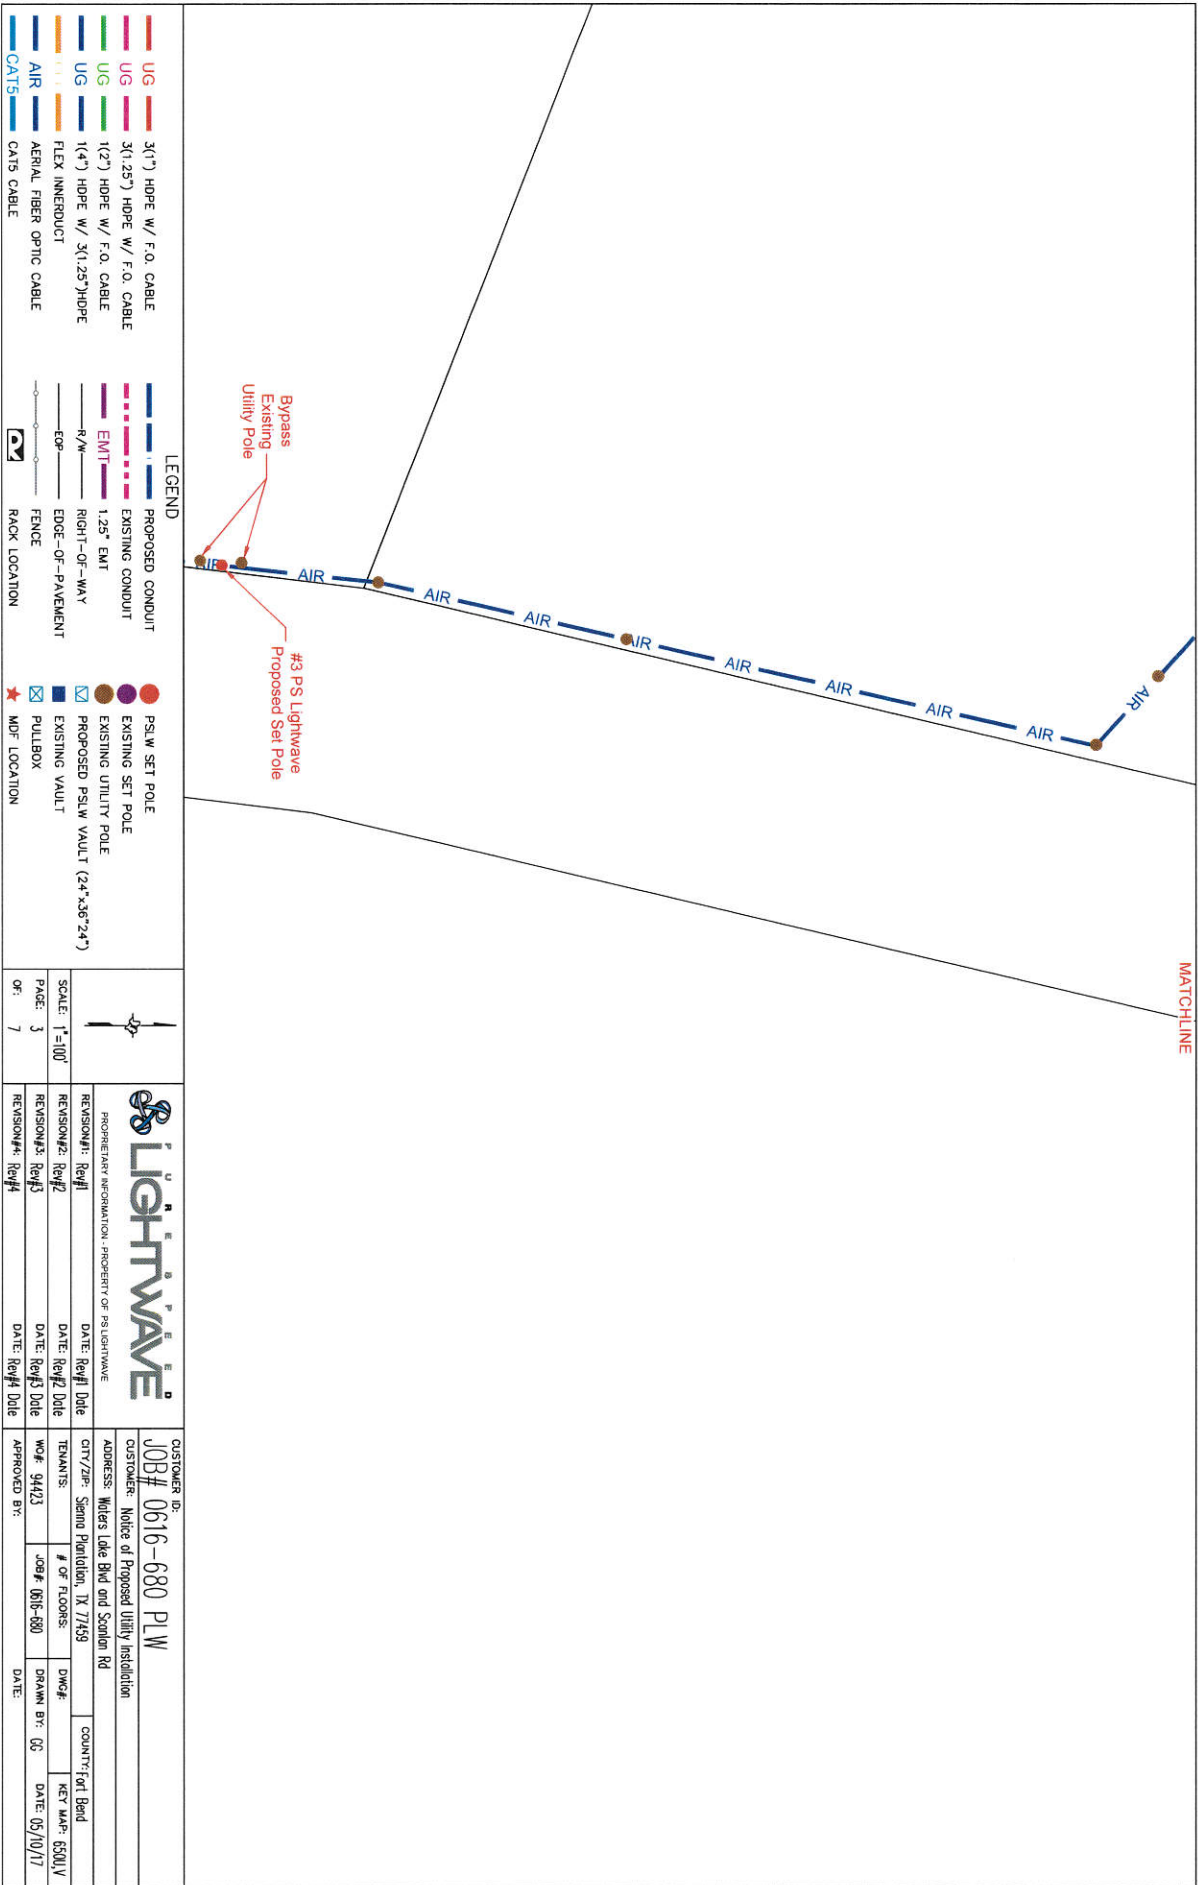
LEGEND

UG 3(1") HDPE W/ F.O. CABLE
UG 3(1.25") HDPE W/ F.O. CABLE
UG 1(2") HDPE W/ F.O. CABLE
UG 1(4") HDPE W/ 3(1.25")HDPE
FLEX INNERDUCT
AIR AERIAL FIBER OPTIC CABLE
CAT5 CAT5 CABLE

PROPOSED CONDUIT
EXISTING CONDUIT
EMT 1.25" EMT
R/W RIGHT-OF-WAY
EOP EDGE-OF-PAVEMENT
FENCE
RACK LOCATION

PSLW SET POLE
EXISTING SET POLE
EXISTING UTILITY POLE
PROPOSED PSLW VAULT (24"x36"24")
EXISTING VAULT
PULLBOX
MDF LOCATION

Bypass Existing Utility Pole

#3 PS Lightwave Proposed Set Pole

AIR AIR AIR AIR AIR AIR AIR AIR AIR AIR

MATCHLINE

SCALE: 1"=100'
PAGE: 3
OF: 7

PURE SPEED LIGHTWAVE
PROPRIETARY INFORMATION - PROPERTY OF PS LIGHTWAVE
REVISION#1: Rev#1 DATE: Rev#1 Date
REVISION#2: Rev#2 DATE: Rev#2 Date
REVISION#3: Rev#3 DATE: Rev#3 Date
REVISION#4: Rev#4 DATE: Rev#4 Date

CUSTOMER ID:
JOB# 0616-680 PLW
CUSTOMER: Notice of Proposed Utility Installation
ADDRESS: Waters Lake Blvd and Scanlan Rd
CITY/ZIP: Sienna Plantation, TX 77459 COUNTY: Fort Bend
TENANTS: # OF FLOORS: DWG#: KEY MAP: 650U,V
WO#: 94423 JOB#: 0616-680 DRAWN BY: GG DATE: 05/10/17
APPROVED BY: DATE: